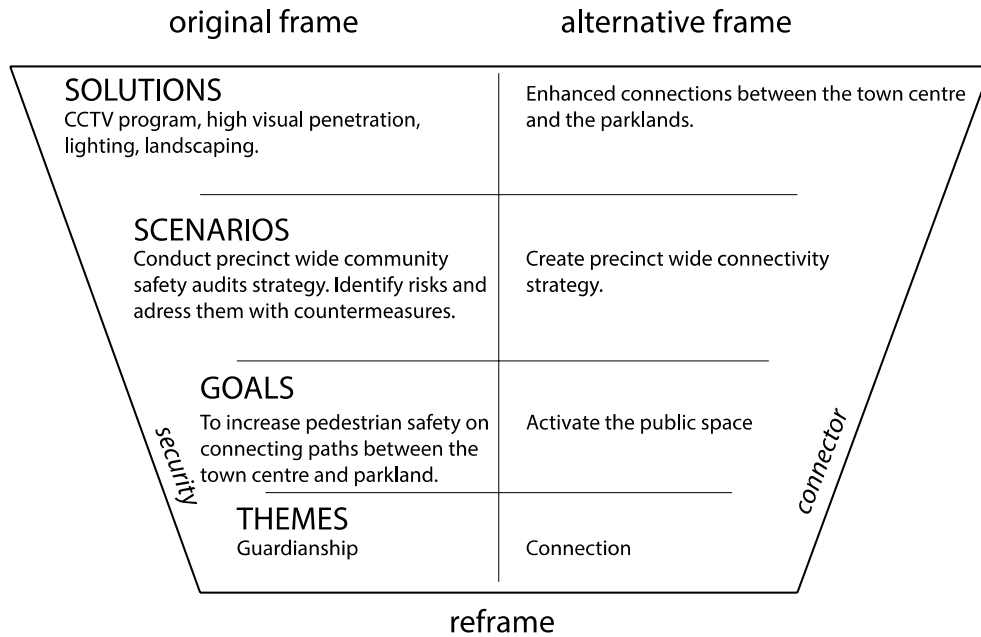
original frame

alternative frame

SOLUTIONS
CCTV program, high visual penetration, lighting, landscaping.

Enhanced connections between the town centre and the parklands.

SCENARIOS
Conduct precinct wide community safety audits strategy. Identify risks and adress them with countermeasures.

Create precinct wide connectivity strategy.

GOALS
To increase pedestrian safety on connecting paths between the town centre and parkland.

Activate the public space

THEMES
Guardianship

Connection

security

connector

reframe